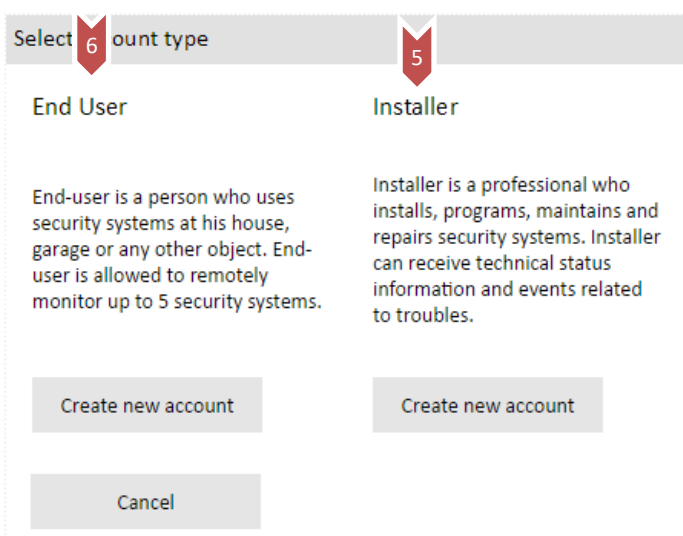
Select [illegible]ount type

6

5

End User

Installer

End-user is a person who uses security systems at his house, garage or any other object. End-user is allowed to remotely monitor up to 5 security systems.

Installer is a professional who installs, programs, maintains and repairs security systems. Installer can receive technical status information and events related to troubles.

Create new account

Create new account

Cancel